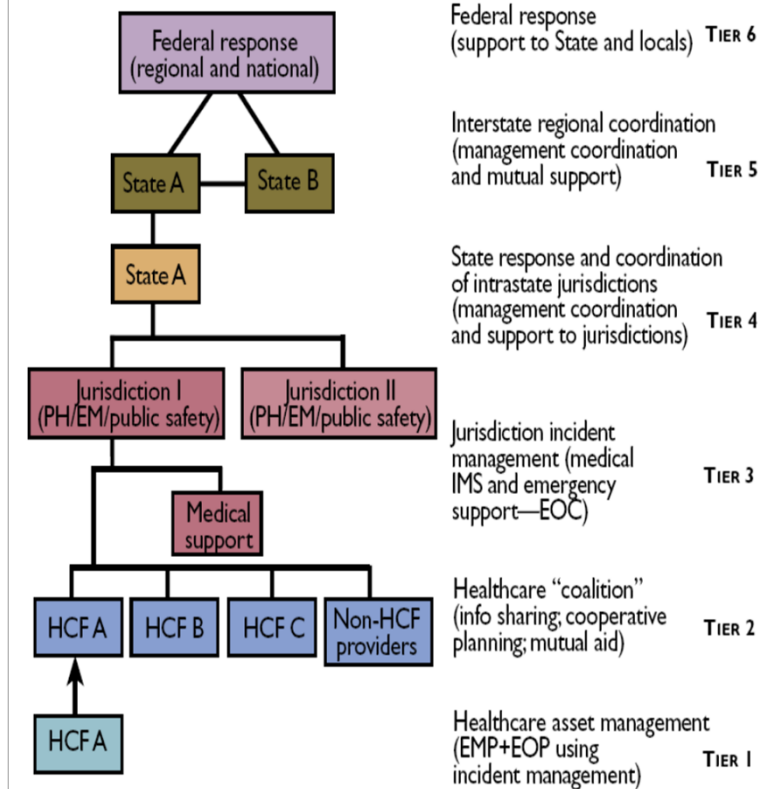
Federal response (regional and national)

State A

State B

State A

Jurisdiction I (PH/EM/public safety)

Jurisdiction II (PH/EM/public safety)

Medical support

HCF A

HCF B

HCF C

Non-HCF providers

HCF A

Federal response (support to State and locals) TIER 6

Interstate regional coordination (management coordination and mutual support) TIER 5

State response and coordination of intrastate jurisdictions (management coordination and support to jurisdictions) TIER 4

Jurisdiction incident management (medical IMS and emergency support—EOC) TIER 3

Healthcare "coalition" (info sharing; cooperative planning; mutual aid) TIER 2

Healthcare asset management (EMP+EOP using incident management) TIER 1